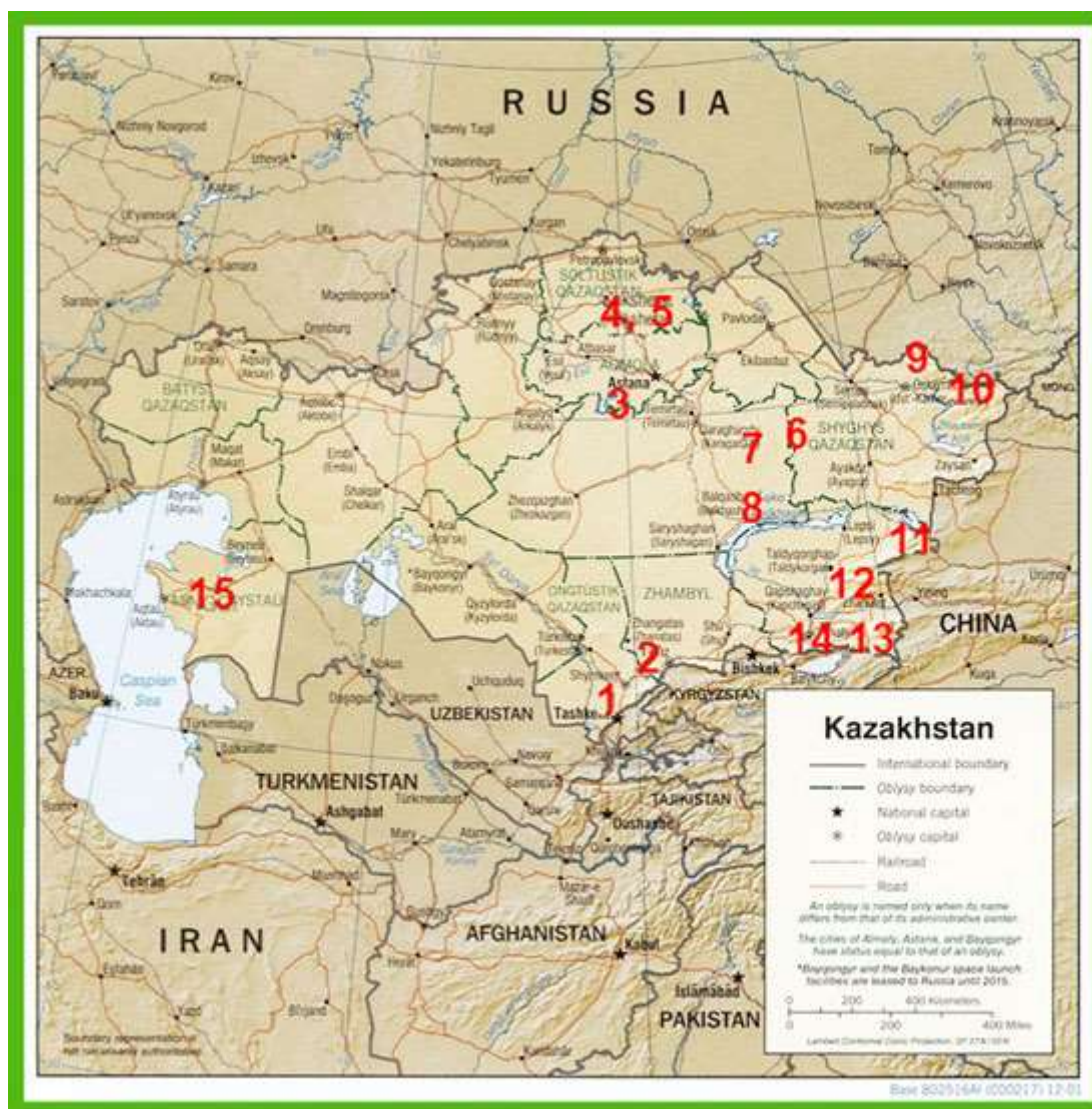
RUSSIA

Kirov
Nizhniy Novgorod
Perm'
Nizhniy Tagil
Izhevsk
Yekaterinburg
Tyumen'
Kazan'
Ul'yanovsk
Ufa
Kurgan
Omsk
Tomsk
Kemerovo
Novosibirsk
Novokuznetsk
Barnaul
Krasnoyarsk
Penza
Samara
Chelyabinsk
Saratov
Magnitogorsk
Orenburg
Petropavlovsk
SOLTUSTIK QAZAQSTAN
Qostanay (Kostanay)
Rudnyy (Rudnyy)
Pavlodar
Ekibastuz
AQMOLA
Astana
Oral (Ural'sk)
Aqsay (Aksay)
Orsk
BATYS QAZAQSTAN
Aqtobe (Aktobe)
Semey (Semipalatinsk)
Oskemen (Ust'-Kamenogorsk)
SHYGHYS QAZAQSTAN
Zaysan
Qaraghandy (Karaganda)
Temirtau
Arqalyq (Arkalyk)
Emba (Emba)
Makat (Makat)
Shalqar (Chelkar)
Zhezqazghan (Zhezkazgan)
Balqash (Balkhash)
Ayakoz (Ayakoz)
Astrakhan'
Atyrau (Atyrau)
Aral (Aral'sk)
Aral Sea
Beyneu (Beyneu)
Bayqongyr (Baykonur)
Qyzylorda (Kyzylorda)
Saryshaghan (Saryshagan)
Lepsi (Lepsy)
Taldyqorghan (Taldykorgan)
Qapshaghay (Kapchagay)
MANGGHYSTAU
Makhachkala
Aqtau (Aktau)
ONTUSTIK QAZAQSTAN
ZHAMBYL
Zhangatas (Zhanatas)
Shu (Chu)
Turkistan (Turkestan)
Shymkent
Almaty
Bishkek
Urumqi
Yining
CHINA
MONG.
Nukus
AZER.
Baku
Caspian Sea
Dashoguz
Urgench
Uchquduq
KYRGYZSTAN
Tashkent
UZBEKISTAN
Turkmenbasy
Balkanabat
Navoiy
Samarqand
Bukhoro
Turkmenabat
TURKMENISTAN
Ashgabat
Mary
TAJIKISTAN
Dushanbe
Atamyrat
Termiz
Mashhad
Mazar-e Sharif
Tehran
Qom
IRAN
Esfahan
Yazd
Birjand
Herat
AFGHANISTAN
Kabul
Islamabad
PAKISTAN
Kandahar
Boundary representation is not necessarily authoritative

4, 5
3
9
10
7
6
8
11
12
15
2
14
13
1

Kazakhstan
International boundary
Oblysy boundary
National capital
Oblysy capital
Railroad
Road
An oblysy is named only when its name differs from that of its administrative center.
The cities of Almaty, Astana, and Bayqongyr have status equal to that of an oblysy.
*Bayqongyr and the Baykonur space launch facilities are leased to Russia until 2050.
0 200 400 Kilometers
0 200 400 Miles
Lambert Conformal Conic Projection, SP 37N/65N

Base 802516AI (C00217) 12-01